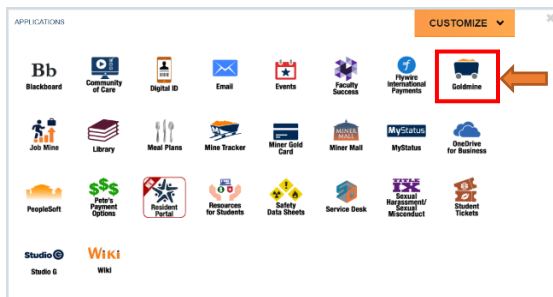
APPLICATIONS

CUSTOMIZE

Bb
Blackboard

Community of Care

Digital ID

Email

Events

Faculty Success

Flywire International Payments

Goldmine

Job Mine

Library

Meal Plans

Mine Tracker

Miner Gold Card

MINER MALL
Miner Mall

MyStatus
MyStatus

OneDrive for Business

PeopleSoft

$$$
Pete's Payment Options

Resident Portal

Resources for Students

Safety Data Sheets

Service Desk

TITLE IX
Sexual Harassment/ Sexual Misconduct

Student Tickets

Studio G
Studio G

WIKI
Wiki